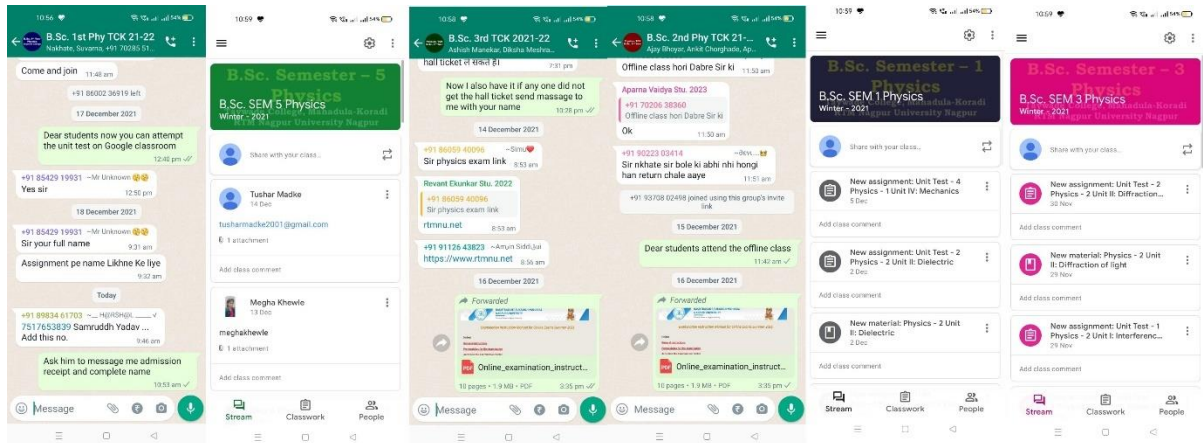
10:56

B.Sc. 1st Phy TCK 21-22
Nakhate, Suvarna, +91 70285 51...

Come and join 11:48 am

+91 86002 36919 left

17 December 2021

Dear students now you can attempt the unit test on Google classroom 12:48 pm

+91 85429 19931 ~Mr Unknown
Yes sir 12:50 pm

18 December 2021

+91 85429 19931 ~Mr Unknown
Sir your full name 9:31 am

Assignment pe name Likhne Ke liye 9:32 am

Today

+91 89834 61703 ~_H@RSH@_
7517653839 Samruddh Yadav ...
Add this no. 9:46 am

Ask him to message me admission receipt and complete name 10:53 am

Message

10:59

B.Sc. Semester – 5 Physics
B.Sc. SEM 5 Physics
Winter - 2021
Nagpur University Nagpur

Share with your class...

Tushar Madke
14 Dec
tusharmadke2001@gmail.com
1 attachment
Add class comment

Megha Khewle
13 Dec
meghakhewle
1 attachment
Add class comment

Stream Classwork People

10:58

B.Sc. 3rd TCK 2021-22
Ashish Manekar, Diksha Meshra...

hall ticket से संबंधित है 7:31 pm

Now I also have it if any one did not get the hall ticket send massage to me with your name 10:28 pm

14 December 2021

+91 86059 40096 ~Simu
Sir physics exam link 8:53 am

Revant Ekunkar Stu. 2022
+91 86059 40096
Sir physics exam link
rtmnu.net 8:53 am

+91 91126 43823 ~Amjn Siddiqui
https://www.rtmnu.net 8:56 am

16 December 2021

Forwarded
Online_examination_instruct...
10 pages • 1.9 MB • PDF 3:35 pm

Message

10:58

B.Sc. 2nd Phy TCK 21-...
Ajay Bhoyar, Ankit Chorghade, Ap...

Offline class hori Dabre Sir ki 11:53 am

Aparna Vaidya Stu. 2023
+91 70206 38360
Offline class hori Dabre Sir ki
Ok 11:50 am

+91 90223 03414 ~Bkw...
Sir nkhate sir bole ki abhi nhi hongi han return chale aaye 11:51 am

+91 93708 02458 joined using this group's invite link

15 December 2021

Dear students attend the offline class 11:42 am

16 December 2021

Forwarded
Online_examination_instruct...
10 pages • 1.9 MB • PDF 3:35 pm

Message

10:59

B.Sc. Semester – 1 Physics
B.Sc. SEM 1 Physics
Winter - 2021
Nagpur University Nagpur

Share with your class...

New assignment: Unit Test - 4 Physics - 1 Unit IV: Mechanics
5 Dec
Add class comment

New assignment: Unit Test - 2 Physics - 2 Unit II: Dielectric
2 Dec
Add class comment

New material: Physics - 2 Unit II: Dielectric
2 Dec
Add class comment

Stream Classwork People

10:59

B.Sc. Semester – 3 Physics
B.Sc. SEM 3 Physics
Winter - 2021
Nagpur University Nagpur

Share with your class...

New assignment: Unit Test - 2 Physics - 2 Unit II: Diffraction...
30 Nov
Add class comment

New material: Physics - 2 Unit II: Diffraction of light
29 Nov
Add class comment

New assignment: Unit Test - 1 Physics - 2 Unit I: Interferenc...
29 Nov
Add class comment

Stream Classwork People